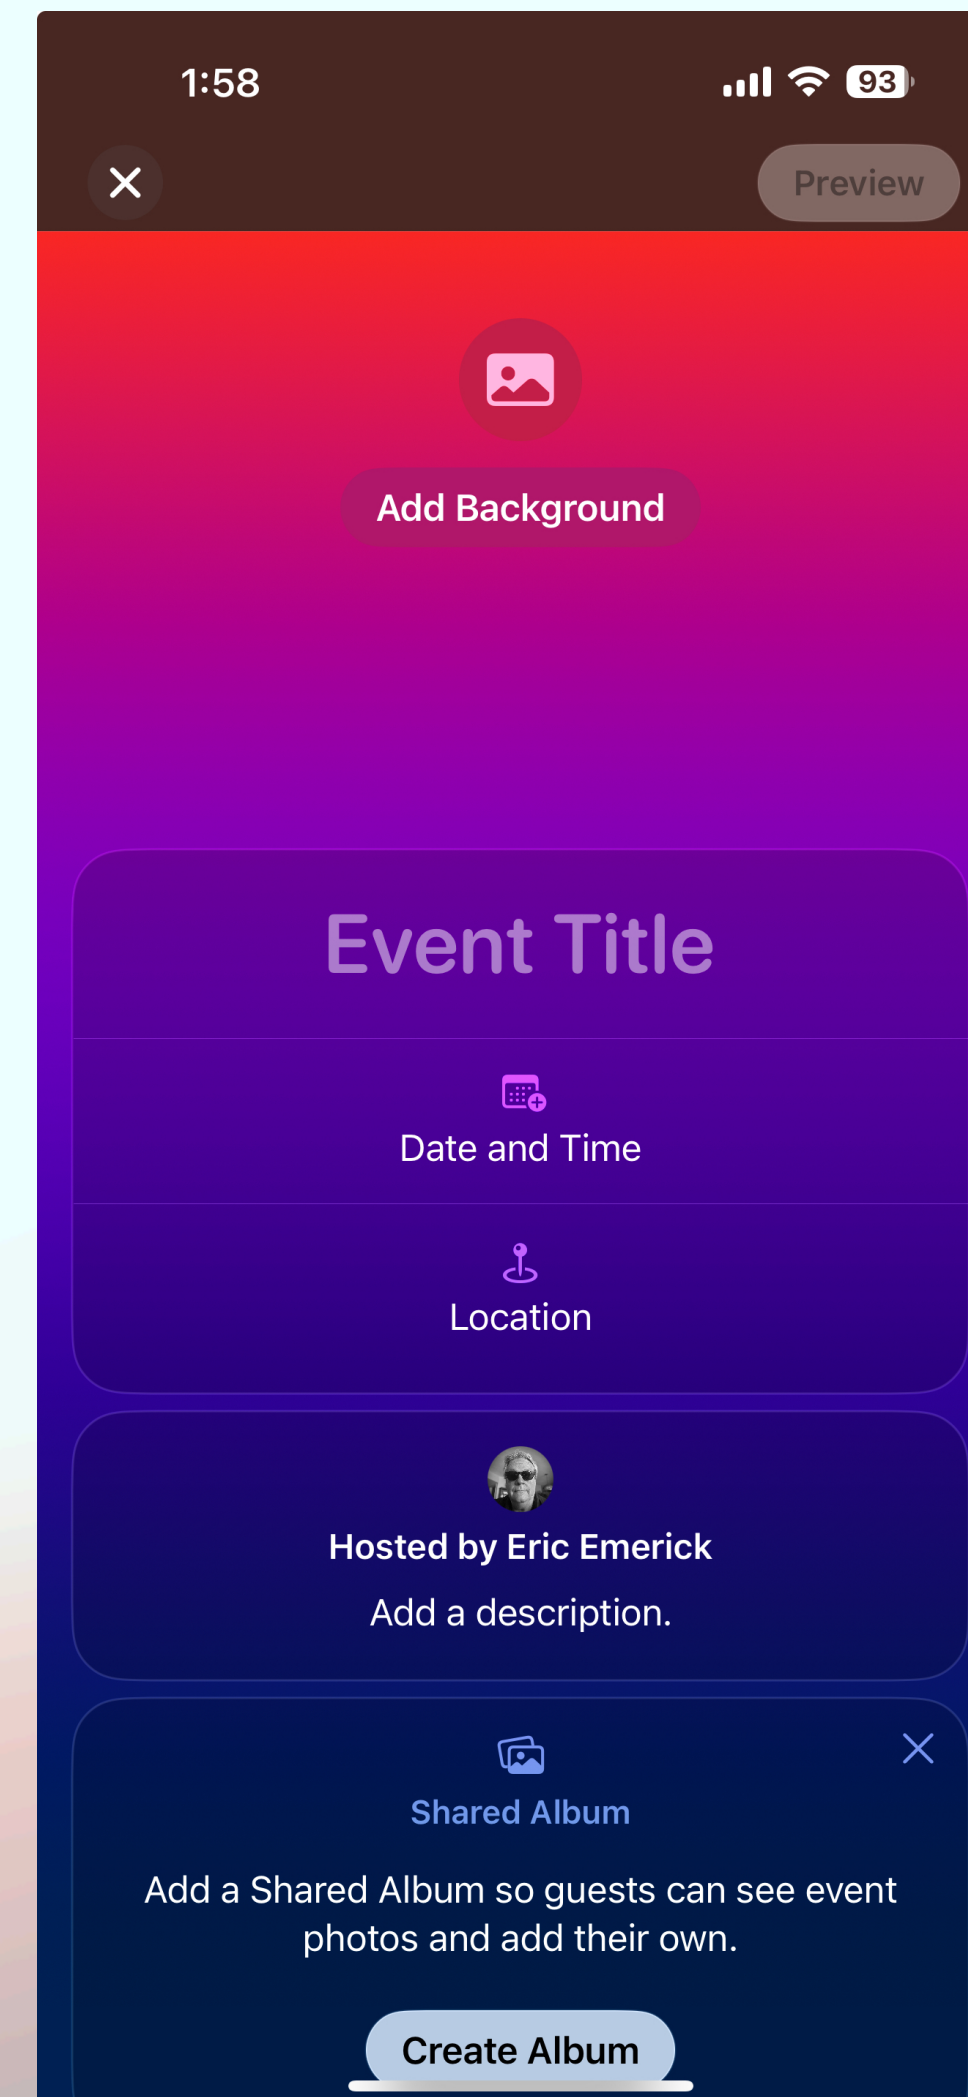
1:58

93

Preview

Add Background

Event Title

Date and Time

Location

Hosted by Eric Emerick

Add a description.

Shared Album

Add a Shared Album so guests can see event photos and add their own.

Create Album